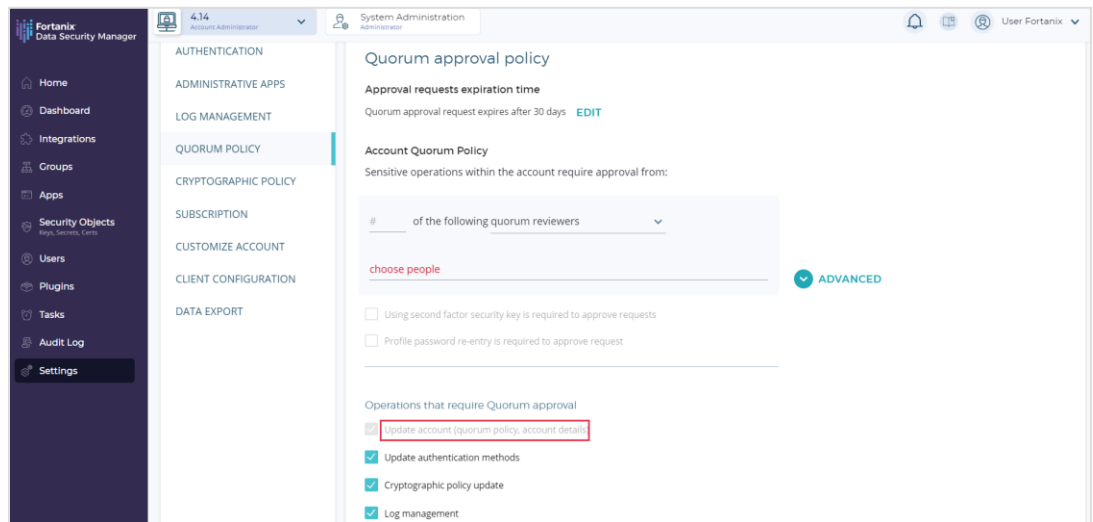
Fortanix
Data Security Manager

4.14
Account Administrator

System Administration
Administrator

User Fortanix

Home
Dashboard
Integrations
Groups
Apps
Security Objects
Keys, Secrets, Certs
Users
Plugins
Tasks
Audit Log
Settings

AUTHENTICATION
ADMINISTRATIVE APPS
LOG MANAGEMENT
QUORUM POLICY
CRYPTOGRAPHIC POLICY
SUBSCRIPTION
CUSTOMIZE ACCOUNT
CLIENT CONFIGURATION
DATA EXPORT

Quorum approval policy

Approval requests expiration time

Quorum approval request expires after 30 days EDIT

Account Quorum Policy

Sensitive operations within the account require approval from:

# of the following quorum reviewers

choose people

ADVANCED

Using second factor security key is required to approve requests

Profile password re-entry is required to approve request

Operations that require Quorum approval

Update account (quorum policy, account details)

Update authentication methods

Cryptographic policy update

Log management